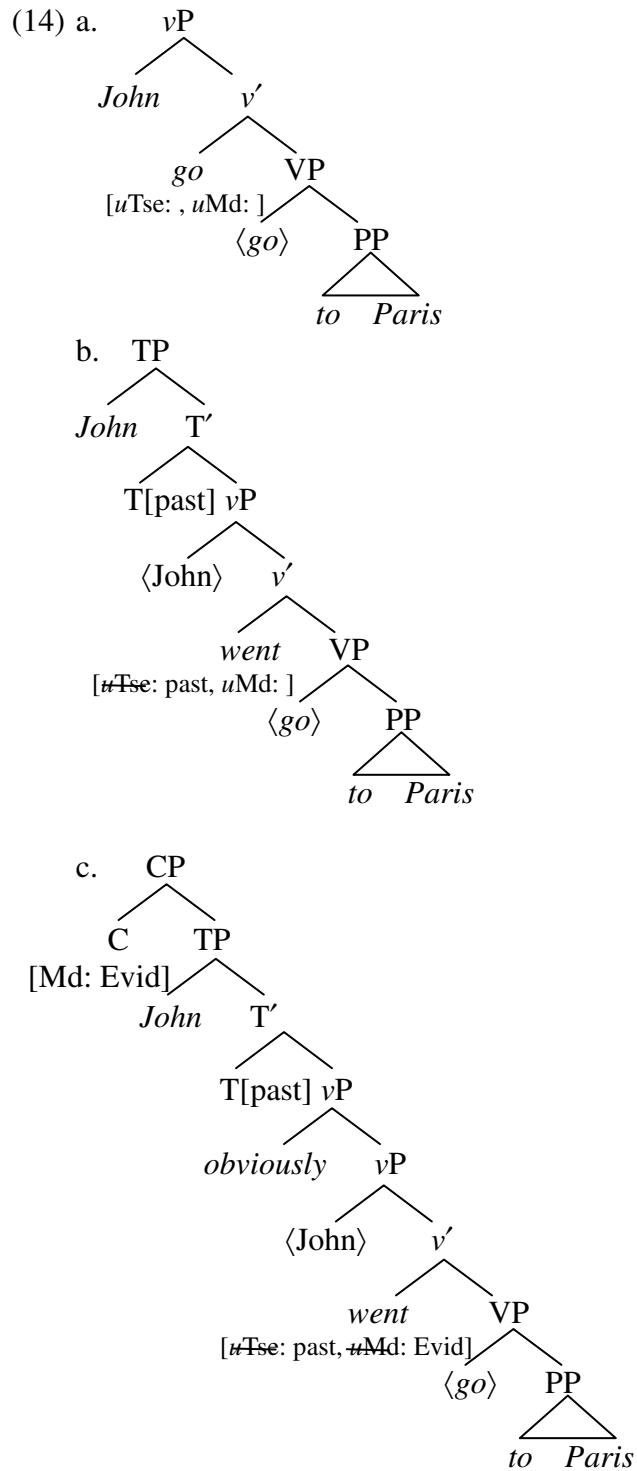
(14) a. *v*P

*John* *v*′

*go* VP

[*u*Tse: , *u*Md: ]

⟨*go*⟩ PP

*to* *Paris*

b. TP

*John* T′

T[past] *v*P

⟨John⟩ *v*′

*went* VP

[~~*u*Tse~~: past, *u*Md: ]

⟨*go*⟩ PP

*to* *Paris*

c. CP

C TP

[Md: Evid]

*John* T′

T[past] *v*P

*obviously* *v*P

⟨John⟩ *v*′

*went* VP

[~~*u*Tse~~: past, ~~*u*Md~~: Evid]

⟨*go*⟩ PP

*to* *Paris*